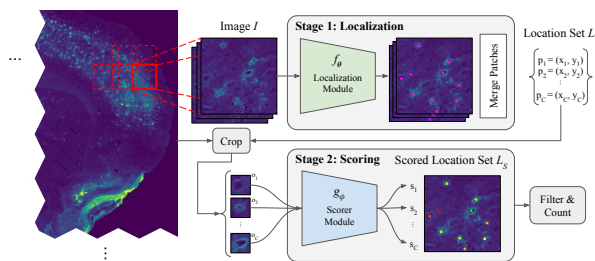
...

Image $I$

Stage 1: Localization

$f_{\theta}$

Localization Module

Merge Patches

Location Set $L$

$\left\{ \begin{array}{l} p_1 = (x_1, y_1) \\ p_2 = (x_2, y_2) \\ \vdots \\ p_C = (x_C, y_C) \end{array} \right.$

Crop

Stage 2: Scoring

Scored Location Set $L_S$

$o_1$

$o_2$

$\vdots$

$o_C$

$g_{\phi}$

Scorer Module

$s_1$

$s_2$

$\vdots$

$s_C$

Filter & Count

$\vdots$